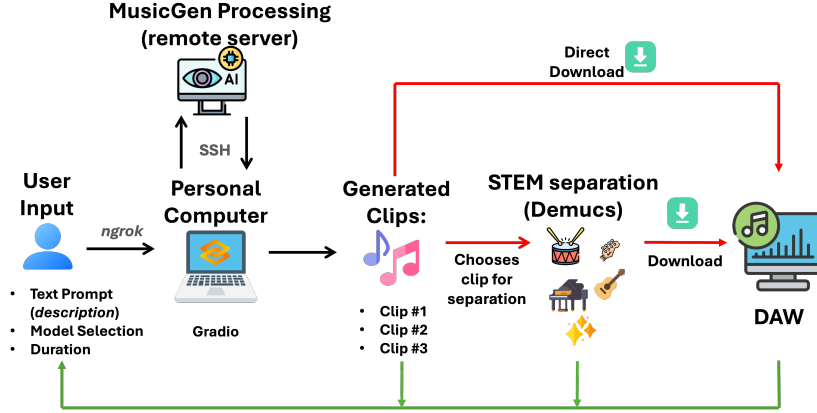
MusicGen Processing (remote server)

AI

SSH

Direct Download

User Input

ngrok

Personal Computer

Generated Clips:

STEM separation (Demucs)

Chooses clip for separation

Download

DAW

- Text Prompt (*description*)
- Model Selection
- Duration

Gradio

- Clip #1
- Clip #2
- Clip #3